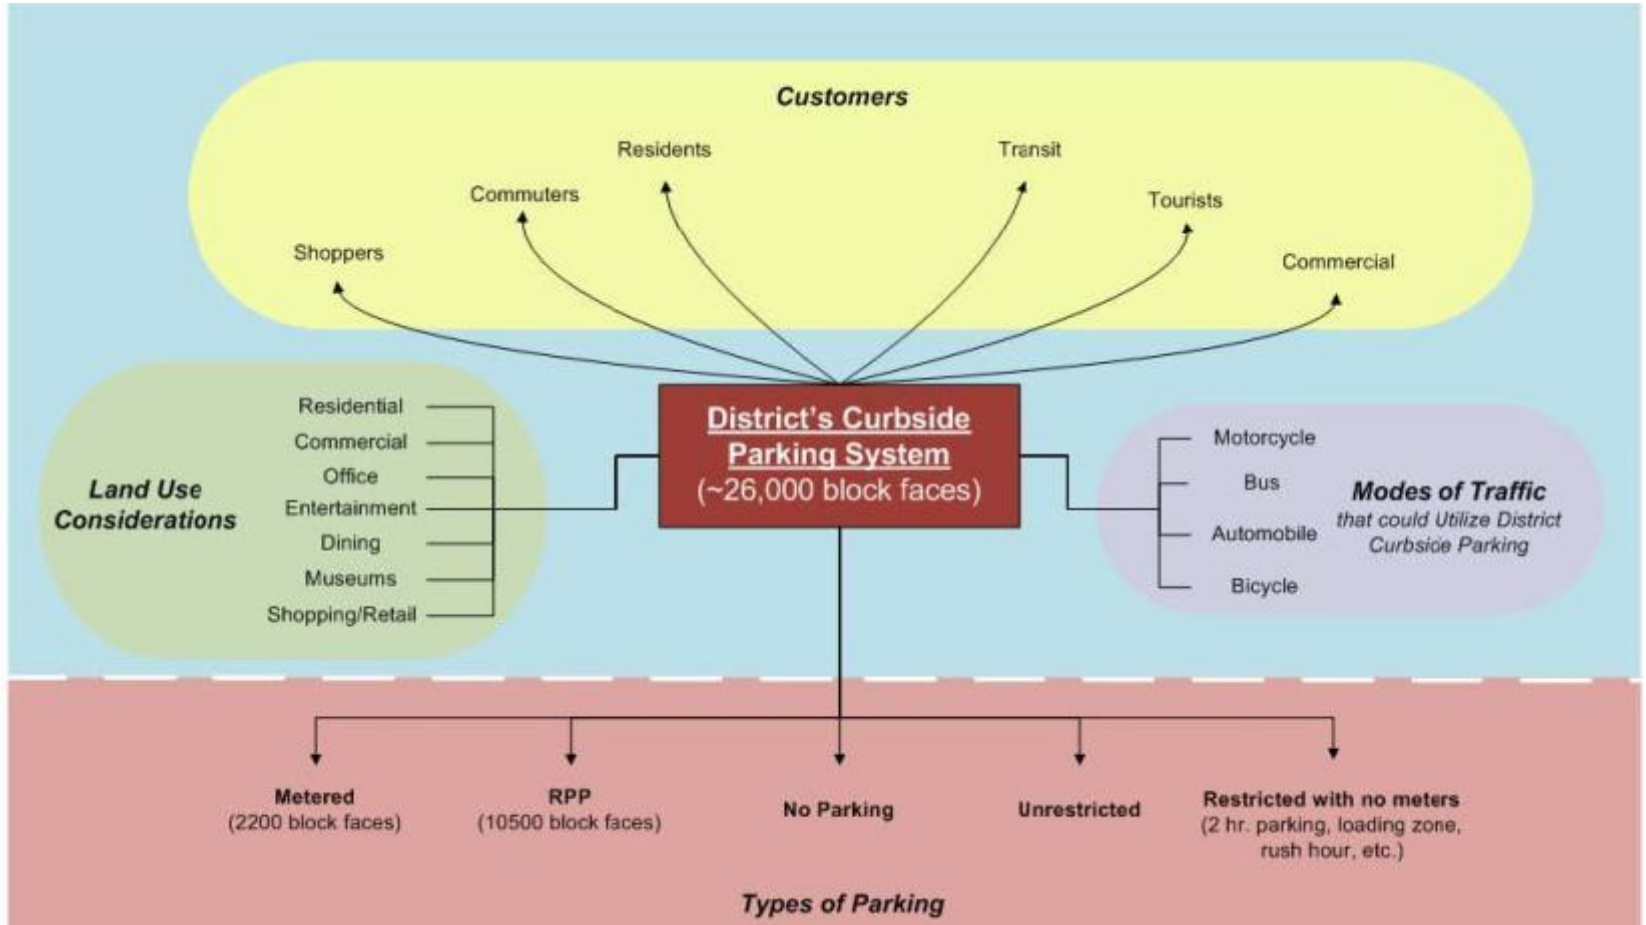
Customers

Residents

Transit

Commuters

Tourists

Shoppers

Commercial

Land Use Considerations

Residential
Commercial
Office
Entertainment
Dining
Museums
Shopping/Retail

District's Curbside Parking System
(~26,000 block faces)

Motorcycle
Bus
Automobile
Bicycle

Modes of Traffic
that could Utilize District Curbside Parking

Metered
(2200 block faces)

RPP
(10500 block faces)

No Parking

Unrestricted

Restricted with no meters
(2 hr. parking, loading zone, rush hour, etc.)

Types of Parking